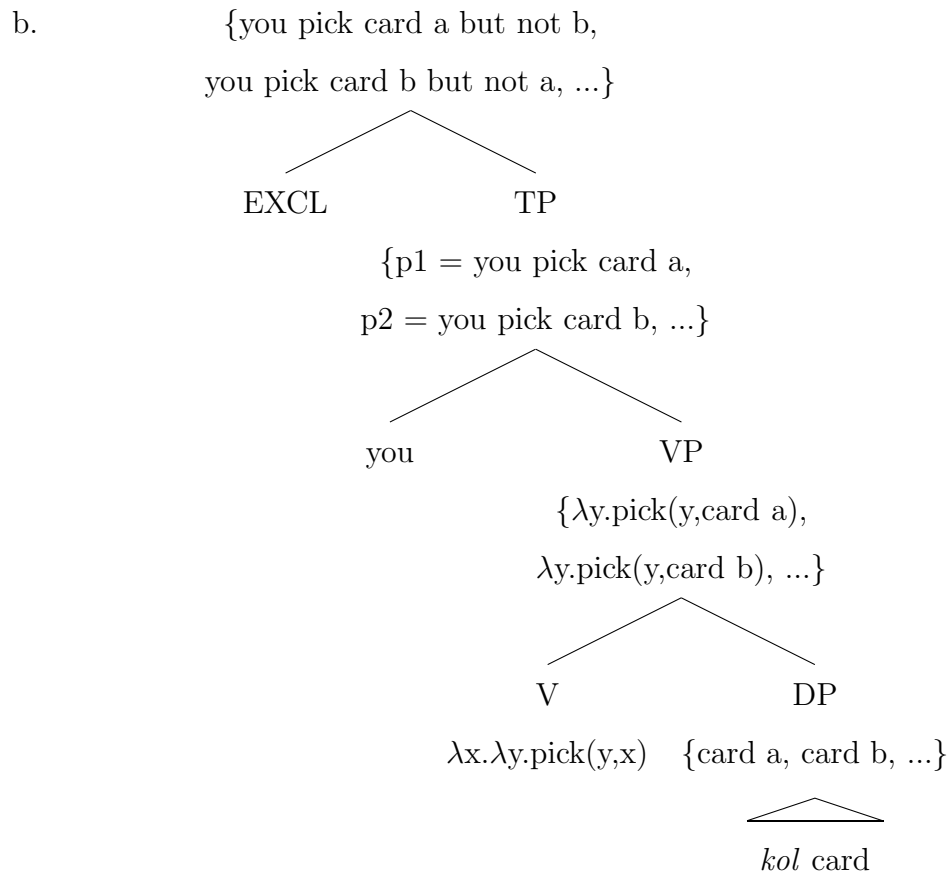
b. {you pick card a but not b,
you pick card b but not a, ...}

EXCL

TP
{p1 = you pick card a,
p2 = you pick card b, ...}

you

VP
{$\lambda$y.pick(y,card a),
$\lambda$y.pick(y,card b), ...}

V
$\lambda$x.$\lambda$y.pick(y,x)

DP
{card a, card b, ...}

*kol* card